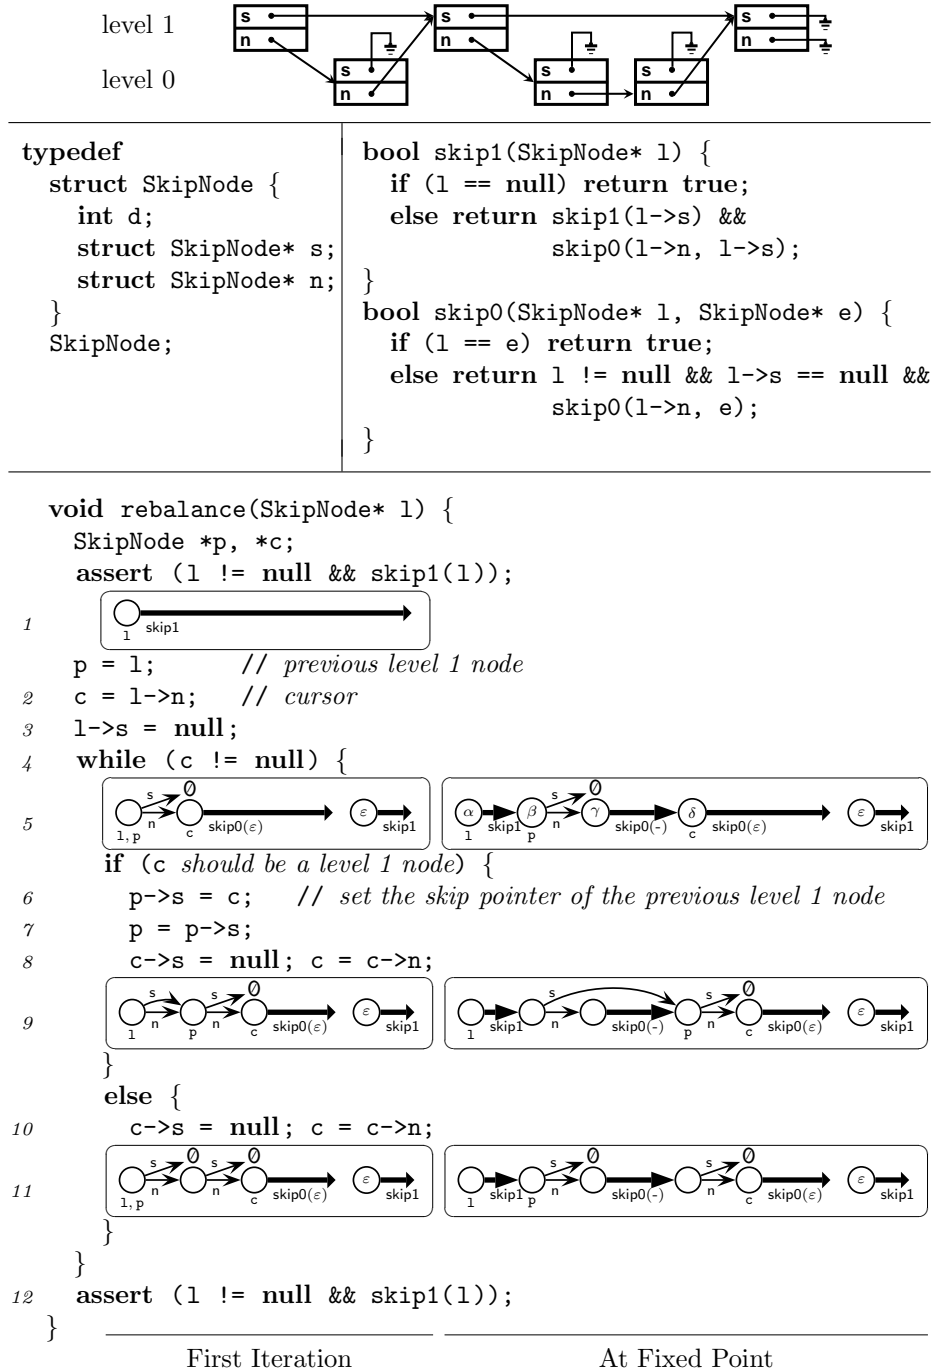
level 1

level 0

s n s n s n s n s n s n

typedef
struct SkipNode {
int d;
struct SkipNode* s;
struct SkipNode* n;
}
SkipNode;

bool skip1(SkipNode* l) {
if (l == null) return true;
else return skip1(l->s) &&
skip0(l->n, l->s);
}
bool skip0(SkipNode* l, SkipNode* e) {
if (l == e) return true;
else return l != null && l->s == null &&
skip0(l->n, e);
}

void rebalance(SkipNode* l) {
SkipNode *p, *c;
assert (l != null && skip1(l));

1 l skip1

p = l; // previous level 1 node
2 c = l->n; // cursor
3 l->s = null;
4 while (c != null) {

5 s $\emptyset$ l, p n c skip0($\varepsilon$) $\varepsilon$ skip1 $\alpha$ l skip1 $\beta$ p s $\emptyset$ n $\gamma$ skip0(-) $\delta$ c skip0($\varepsilon$) $\varepsilon$ skip1

if (c should be a level 1 node) {
6 p->s = c; // set the skip pointer of the previous level 1 node
7 p = p->s;
8 c->s = null; c = c->n;

9 s n l s p $\emptyset$ c skip0($\varepsilon$) $\varepsilon$ skip1 l skip1 n s skip0(-) p s $\emptyset$ n c skip0($\varepsilon$) $\varepsilon$ skip1

}
else {
10 c->s = null; c = c->n;

11 s $\emptyset$ l, p n s $\emptyset$ n c skip0($\varepsilon$) $\varepsilon$ skip1 l skip1 p s $\emptyset$ n skip0(-) s $\emptyset$ n c skip0($\varepsilon$) $\varepsilon$ skip1

}
}
12 assert (l != null && skip1(l));
}

First Iteration At Fixed Point